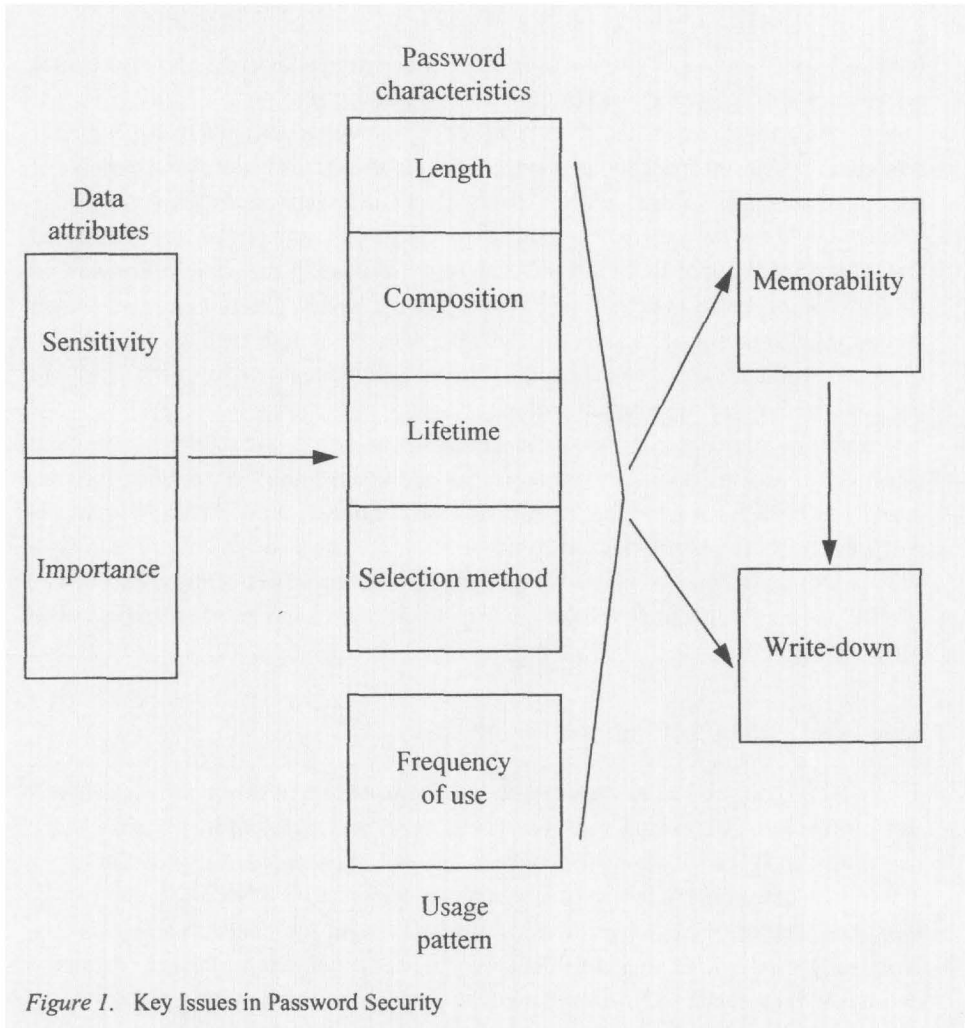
Data attributes

Sensitivity

Importance

Password characteristics

Length

Composition

Lifetime

Selection method

Frequency of use

Usage pattern

Memorability

Write-down

Figure 1. Key Issues in Password Security